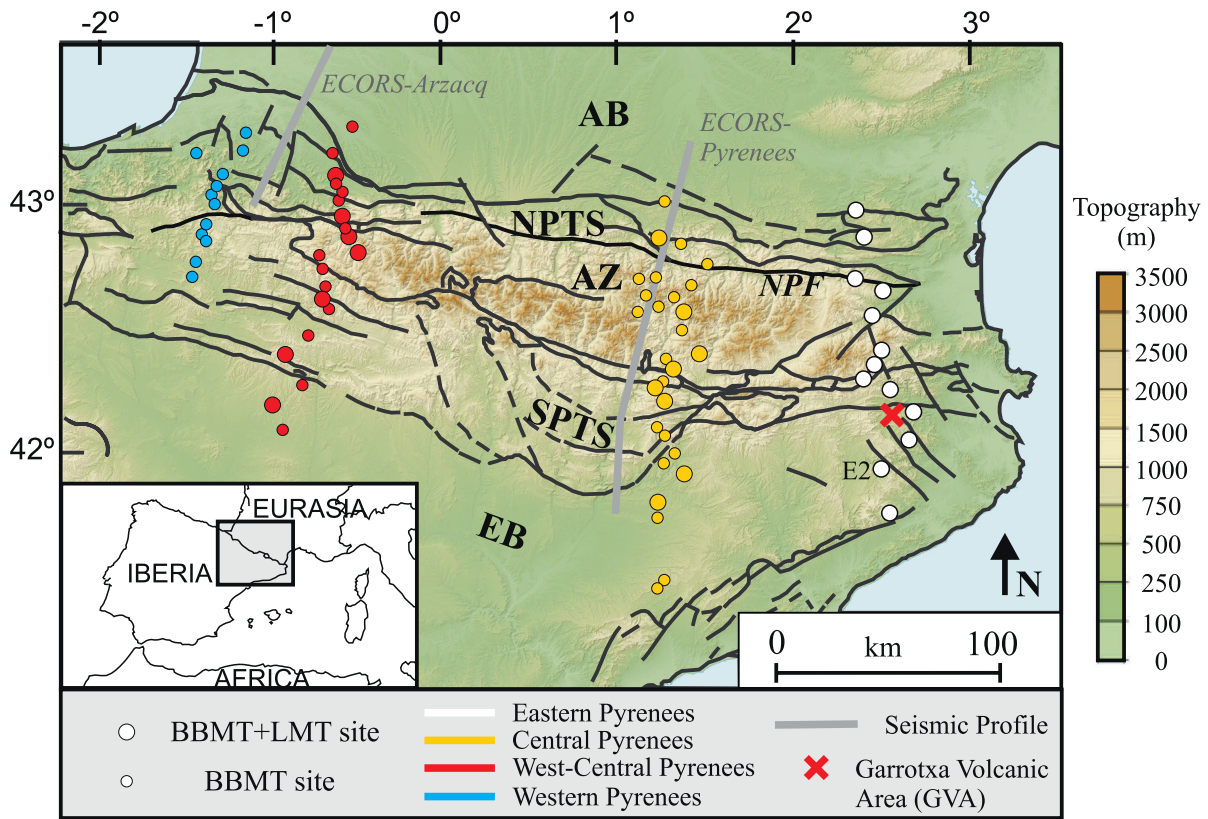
-2º -1º 0º 1º 2º 3º

43º

42º

ECORS-Arzacq

AB

ECORS-Pyrenees

NPTS

AZ

NPF

SPTS

EB

E2

EURASIA

IBERIA

AFRICA

N

0 km 100

Topography (m)

3500
3000
2500
2000
1500
1000
750
500
250
100
0

BBMT+LMT site

BBMT site

Eastern Pyrenees
Central Pyrenees
West-Central Pyrenees
Western Pyrenees

Seismic Profile

Garrotxa Volcanic Area (GVA)